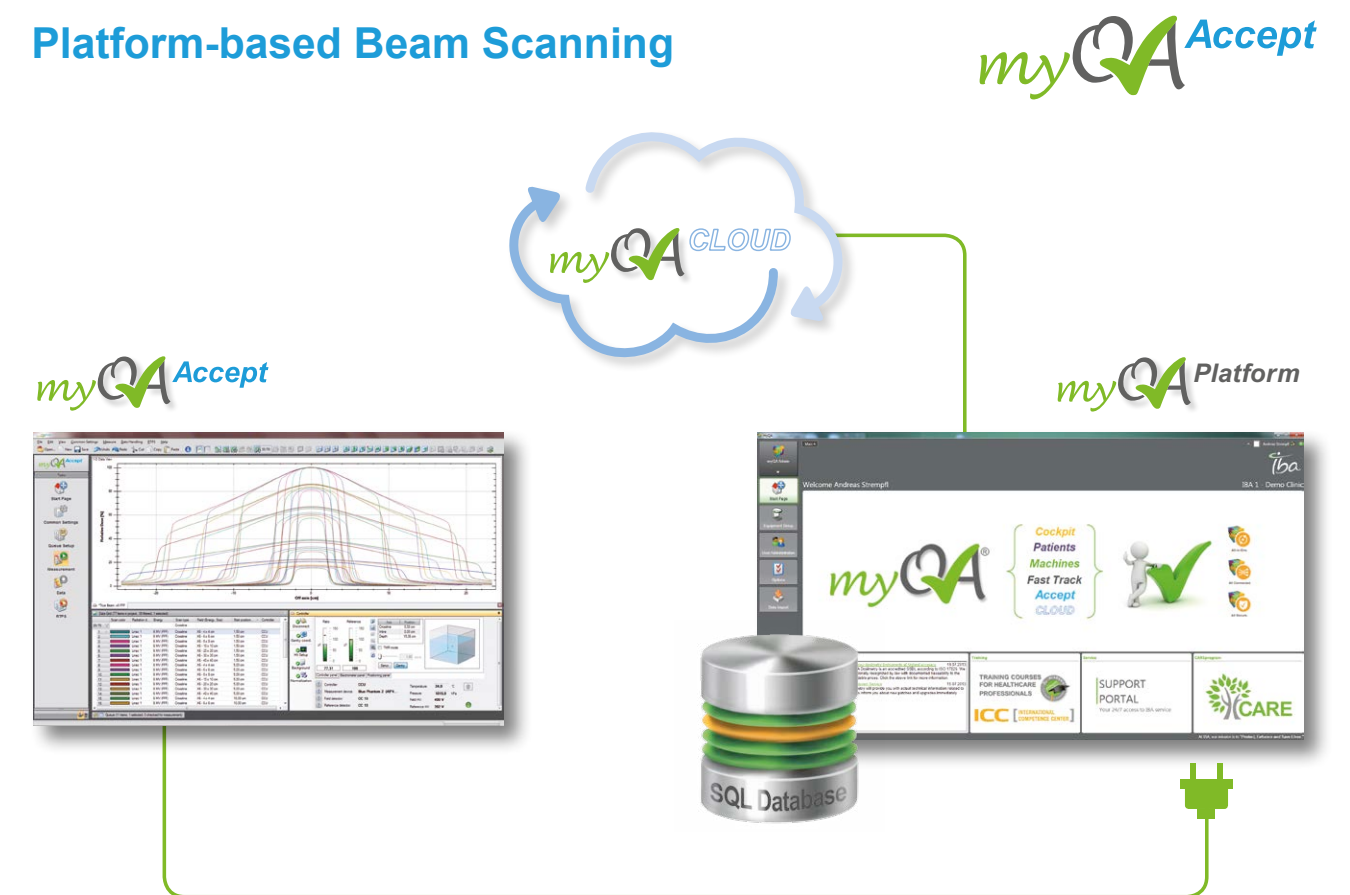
Platform-based Beam Scanning

myQA Accept

myQA CLOUD

myQA Accept

myQA Platform

Start Page

Common Settings

Queue Setup

Measurement

Data

Welcome Andreas Strempfl

IBA 1 - Demo Clinic

myQA®

Cockpit
Patients
Machines
Fast Track
Accept
CLOUD

TRAINING COURSES FOR HEALTHCARE PROFESSIONALS

ICC INTERNATIONAL COMPETENCE CENTER

SUPPORT PORTAL

CARE

SQL Database